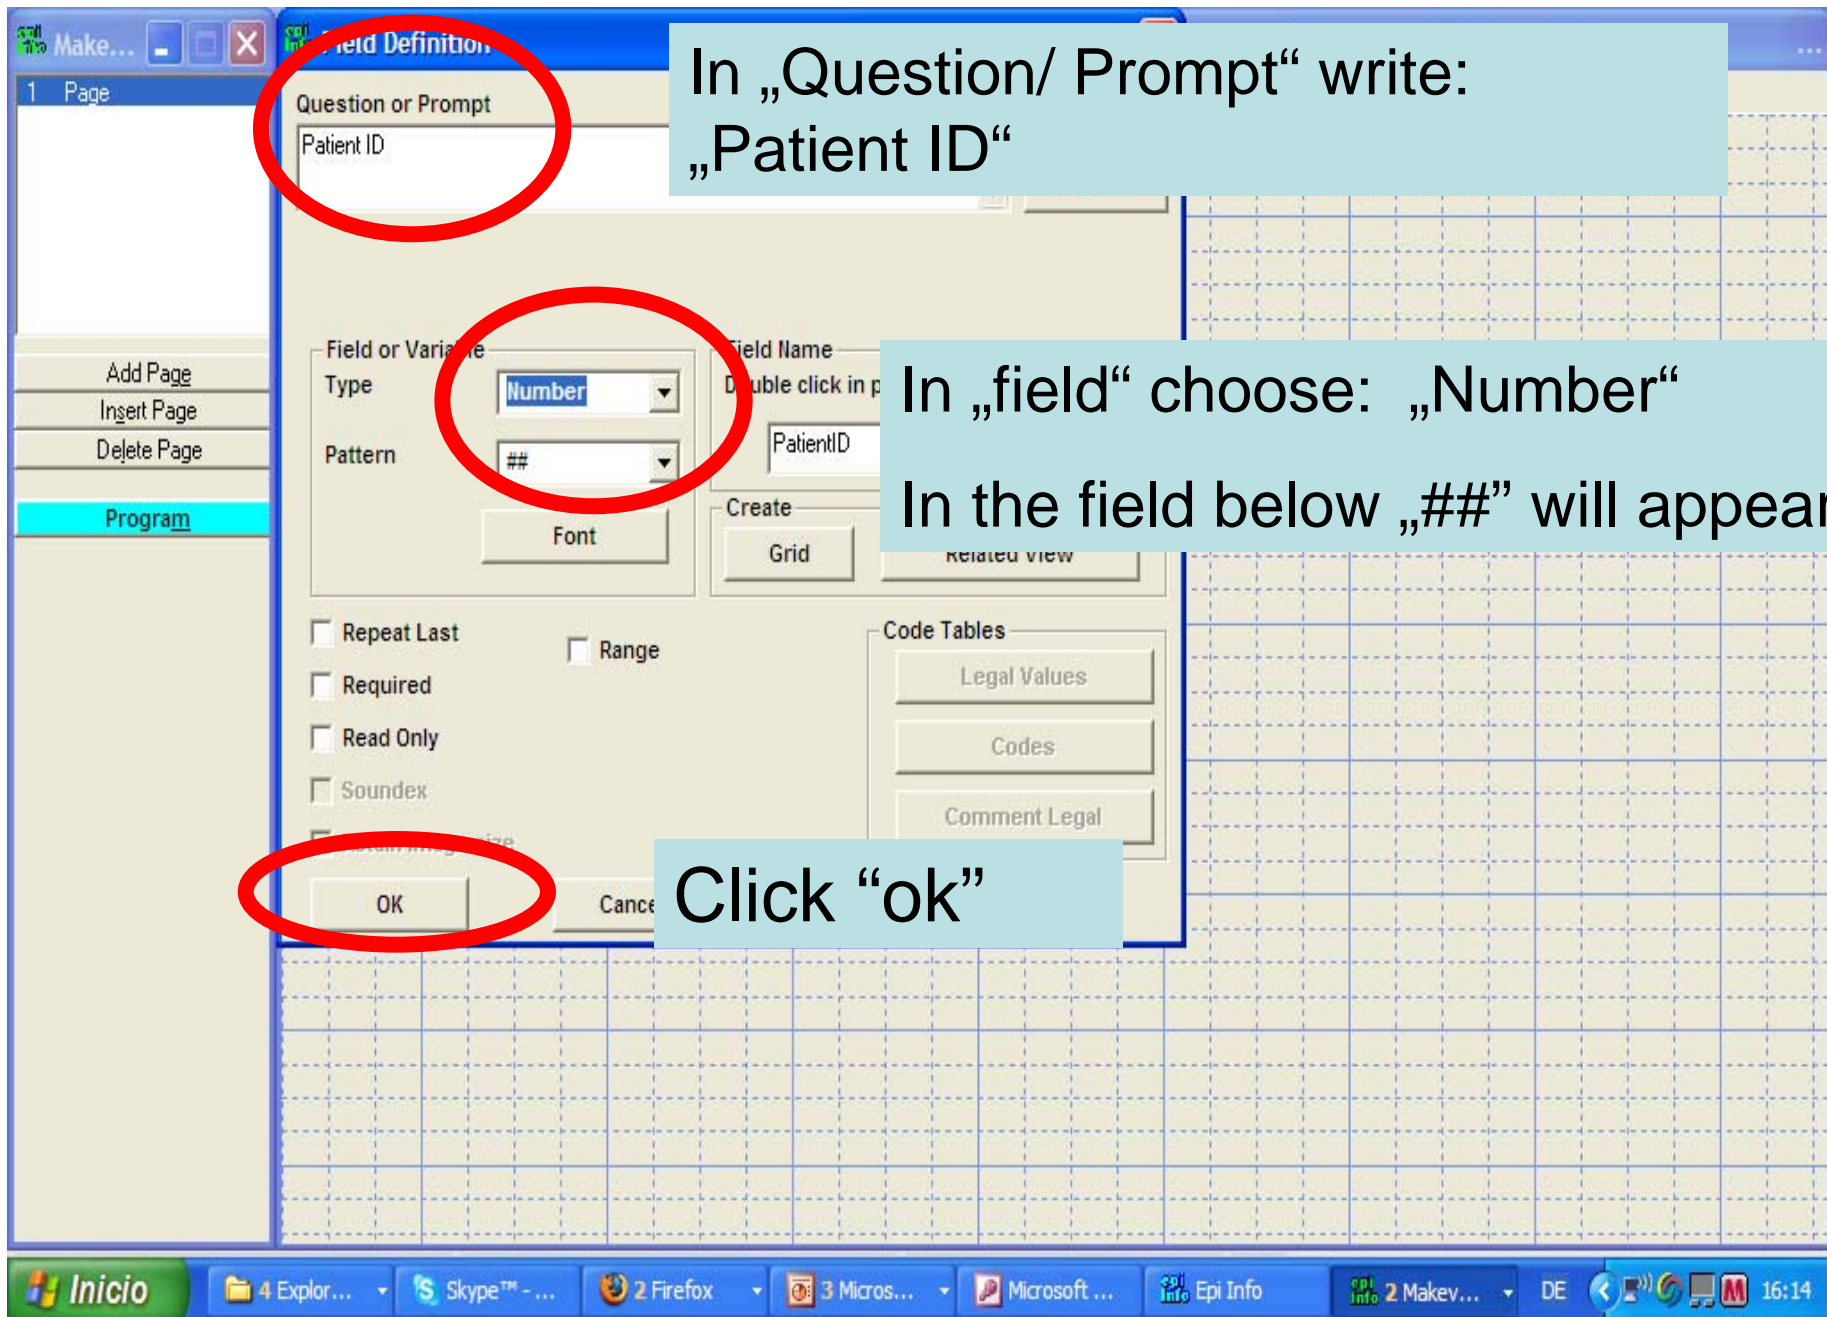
Make...

1 Page

Add Page
Insert Page
Delete Page
Program

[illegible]ield Definition

Question or Prompt
Patient ID

In „Question/ Prompt“ write: „Patient ID“

Field or Varia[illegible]e
Type
Number
Pattern
##
Font

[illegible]ield Name
D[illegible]uble click in p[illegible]
PatientID
Create
Grid
Related View

In „field“ choose: „Number“

In the field below „##” will appear

Repeat Last
Required
Read Only
Soundex
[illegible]
Range

Code Tables
Legal Values
Codes
Comment Legal

OK
Cance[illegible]

Click “ok”

Inicio | 4 Explor... | Skype™ - ... | 2 Firefox | 3 Micros... | Microsoft ... | Epi Info | 2 Makev... | DE | 16:14